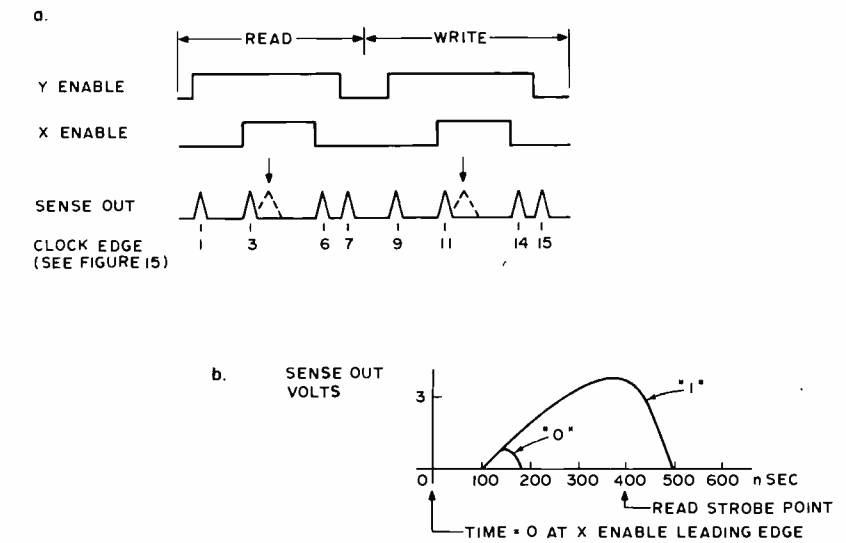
a.

READ

WRITE

Y ENABLE

X ENABLE

SENSE OUT

CLOCK EDGE (SEE FIGURE 15)

1 3 6 7 9 11 14 15

b.

SENSE OUT VOLTS

3

"1"

"0"

0 100 200 300 400 500 600 n SEC

READ STROBE POINT

TIME = 0 AT X ENABLE LEADING EDGE